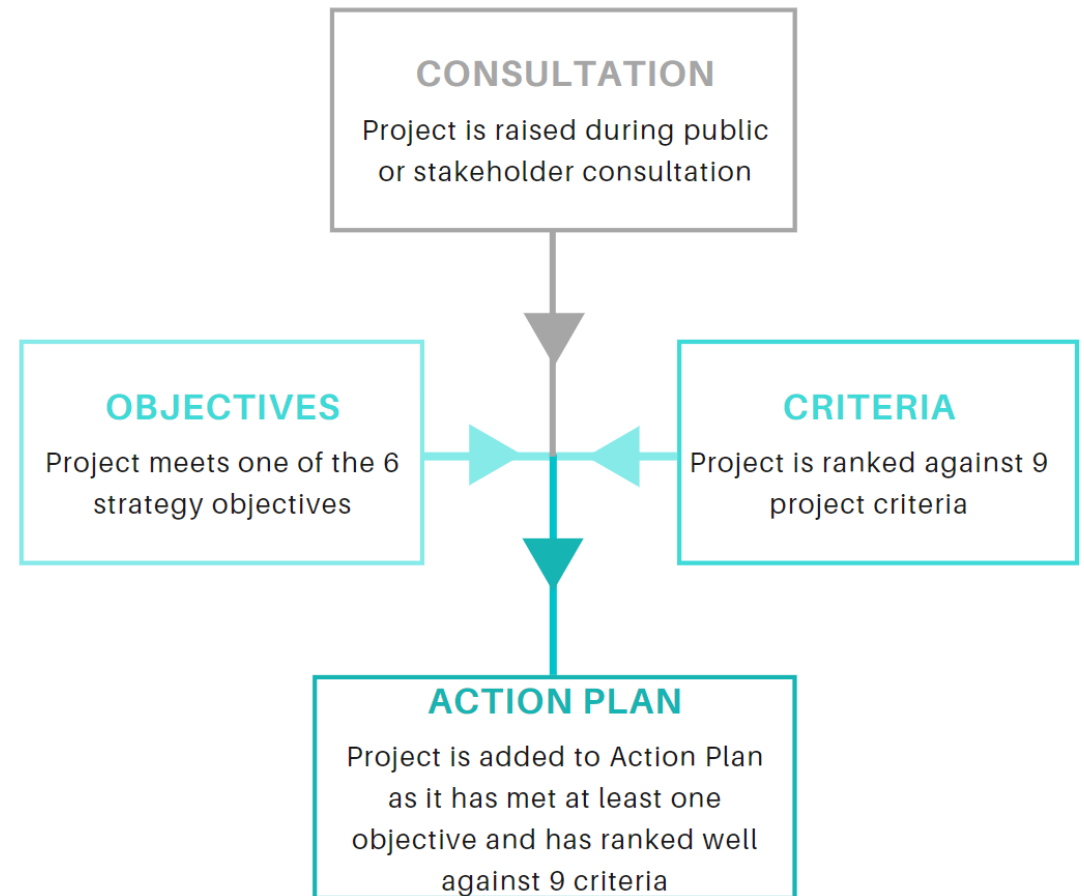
CONSULTATION
Project is raised during public or stakeholder consultation

OBJECTIVES
Project meets one of the 6 strategy objectives

CRITERIA
Project is ranked against 9 project criteria

ACTION PLAN
Project is added to Action Plan as it has met at least one objective and has ranked well against 9 criteria